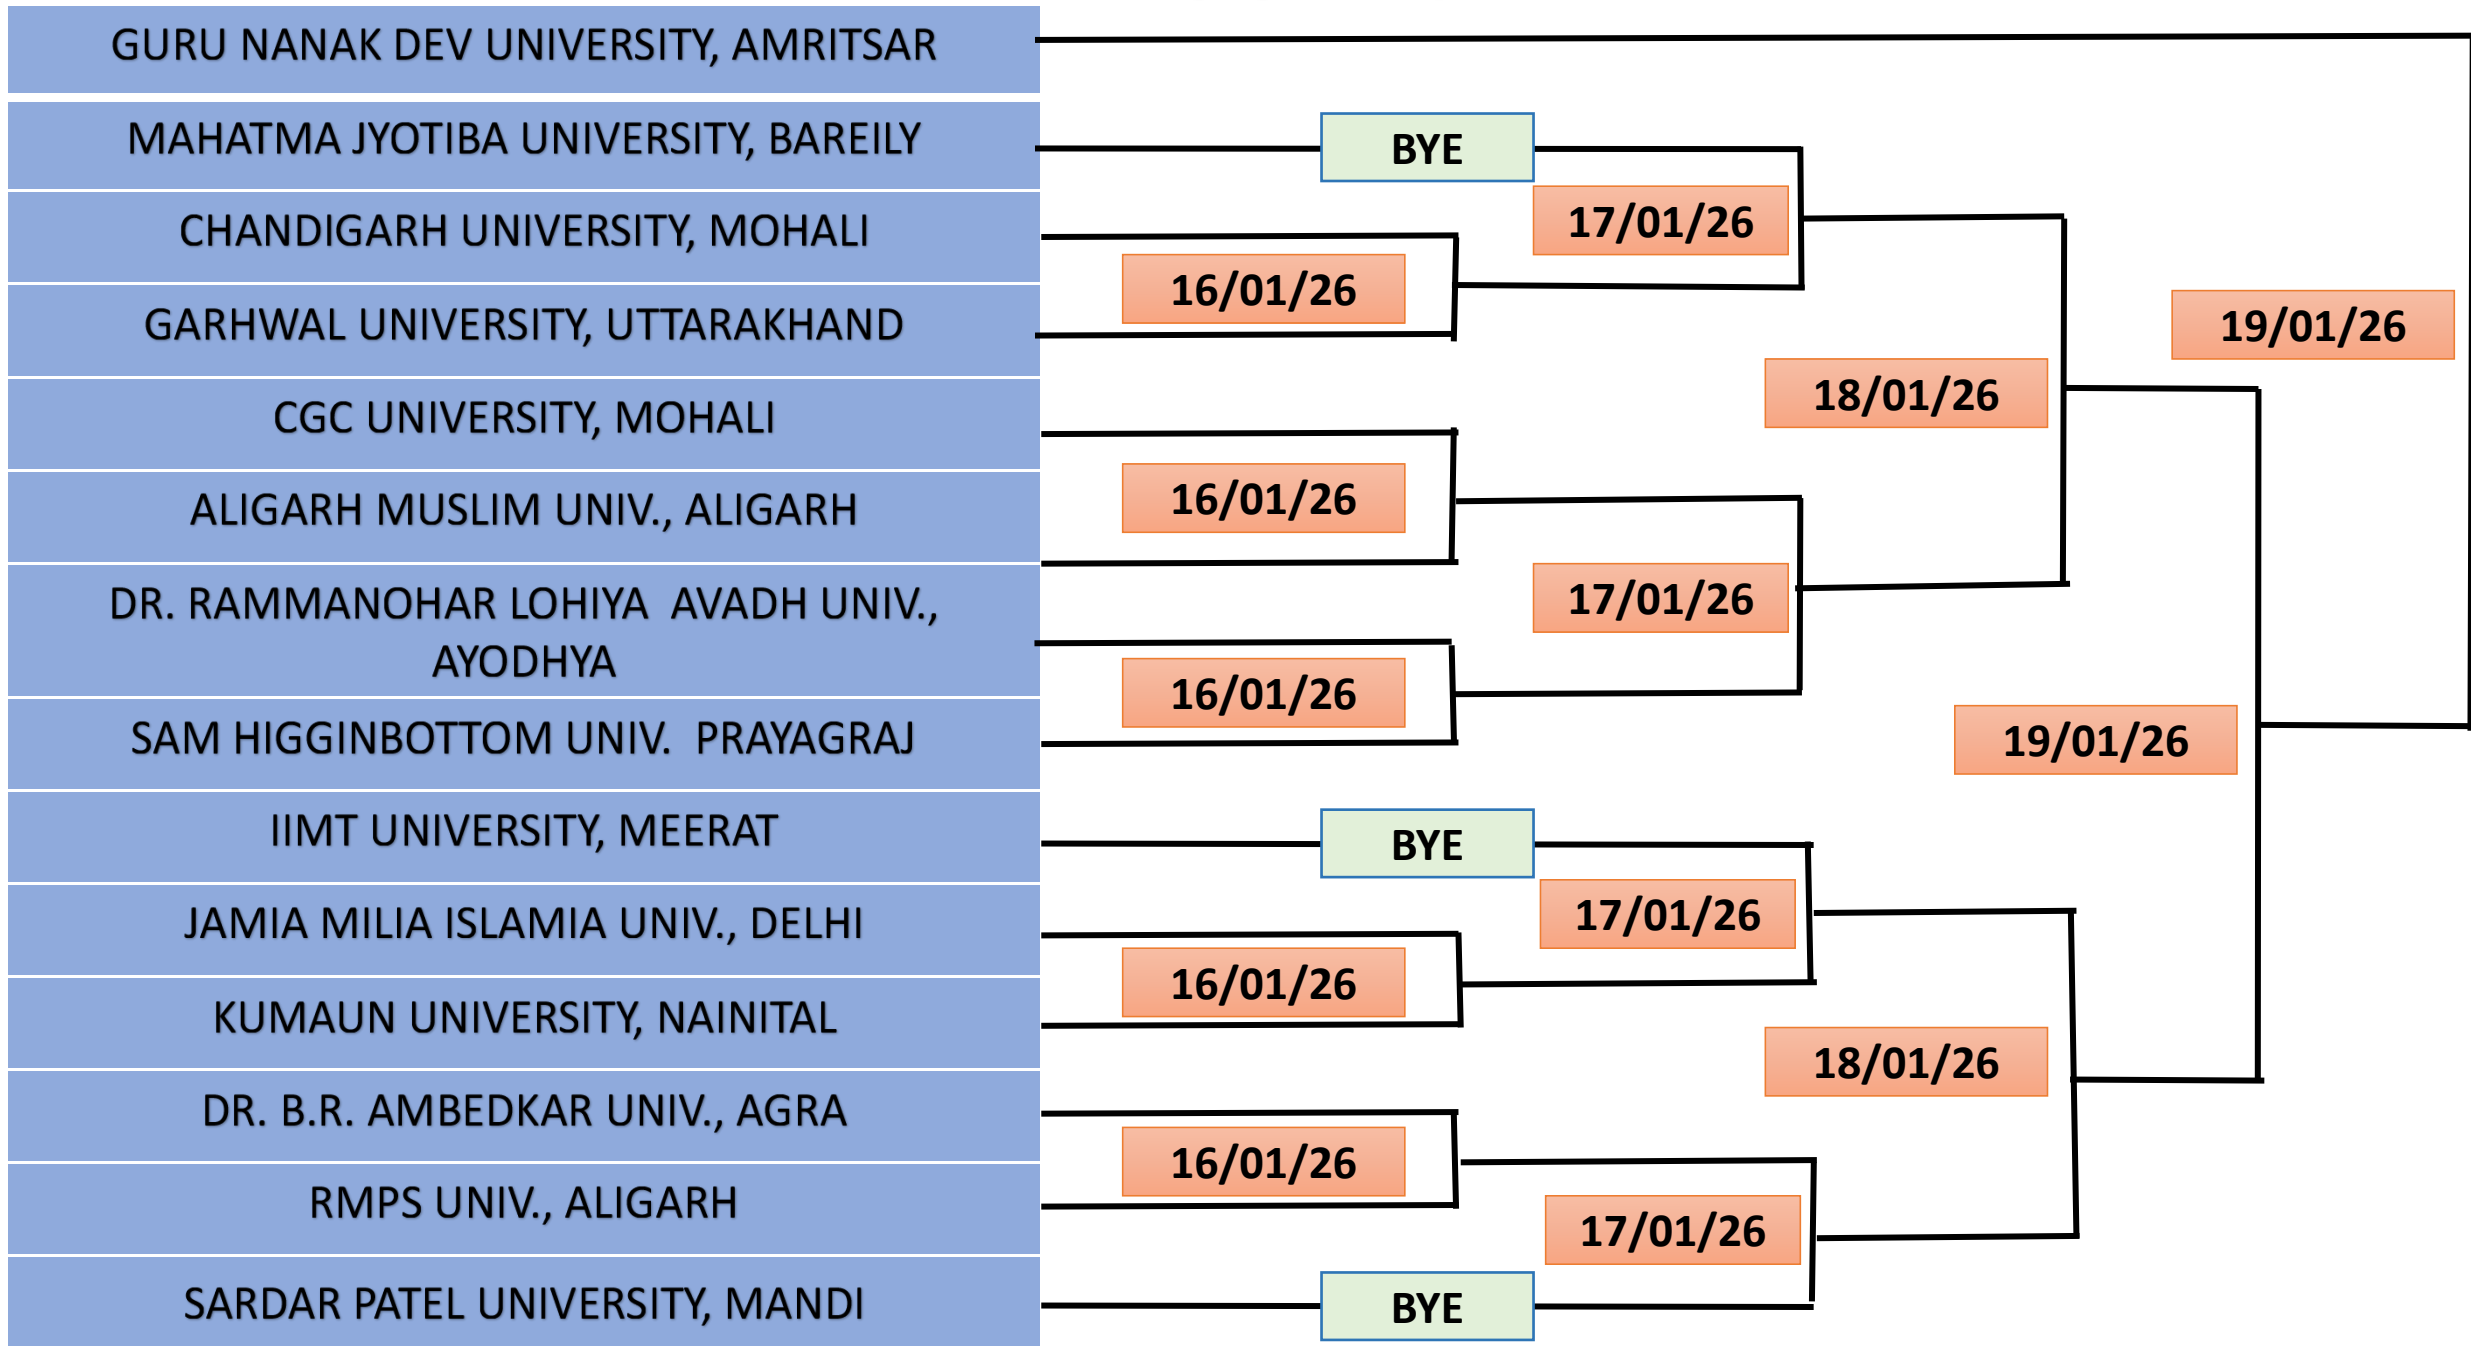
GURU NANAK DEV UNIVERSITY, AMRITSAR

MAHATMA JYOTIBA UNIVERSITY, BAREILY

CHANDIGARH UNIVERSITY, MOHALI

GARHWAL UNIVERSITY, UTTARAKHAND

CGC UNIVERSITY, MOHALI

ALIGARH MUSLIM UNIV., ALIGARH

DR. RAMMANOHAR LOHIYA AVADH UNIV., AYODHYA

SAM HIGGINBOTTOM UNIV. PRAYAGRAJ

IIMT UNIVERSITY, MEERAT

JAMIA MILIA ISLAMIA UNIV., DELHI

KUMAUN UNIVERSITY, NAINITAL

DR. B.R. AMBEDKAR UNIV., AGRA

RMPS UNIV., ALIGARH

SARDAR PATEL UNIVERSITY, MANDI

BYE

17/01/26

16/01/26

19/01/26

18/01/26

16/01/26

17/01/26

16/01/26

19/01/26

BYE

17/01/26

16/01/26

18/01/26

16/01/26

17/01/26

BYE